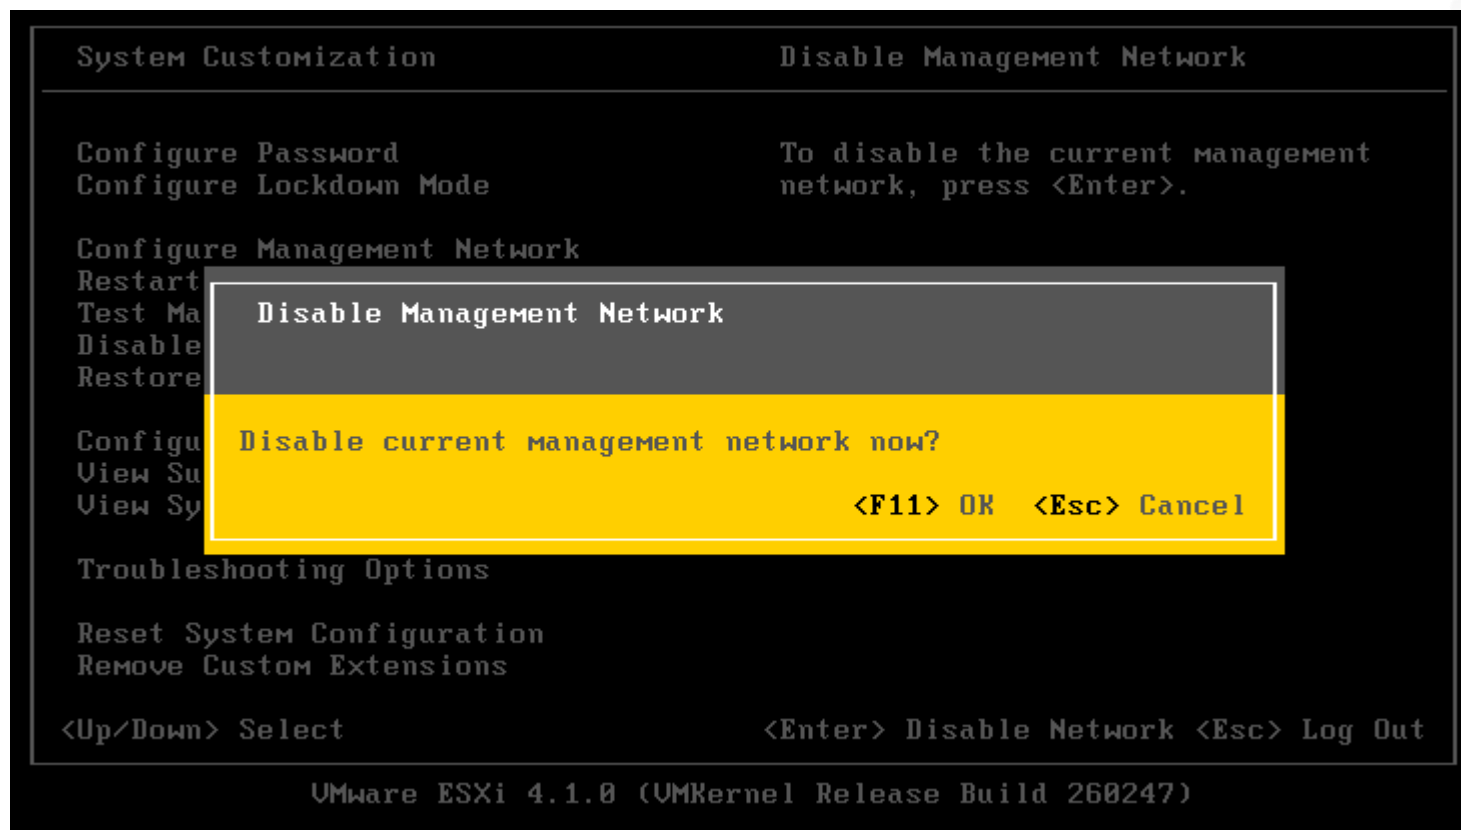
System Customization

Configure Password
Configure Lockdown Mode

Configure Management Network
Restart
Test Ma
Disable
Restore

Configu
View Su
View Sy

Troubleshooting Options

Reset System Configuration
Remove Custom Extensions

Disable Management Network

To disable the current management network, press <Enter>.

Disable Management Network

Disable current management network now?

<F11> OK <Esc> Cancel

<Up/Down> Select

<Enter> Disable Network <Esc> Log Out

VMware ESXi 4.1.0 (VMKernel Release Build 260247)